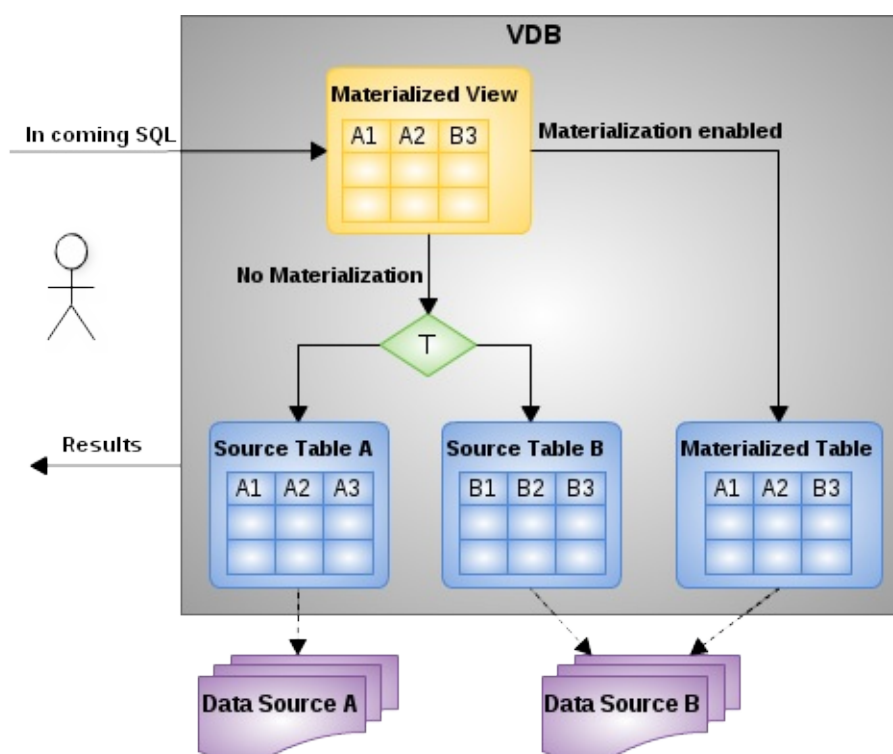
VDB

In coming SQL

Materialized View

| A1 | A2 | B3 |
|---|---|---|
| | | |
| | | |

Materialization enabled

No Materialization

T

Results

Source Table A

| A1 | A2 | A3 |
|---|---|---|
| | | |
| | | |

Source Table B

| B1 | B2 | B3 |
|---|---|---|
| | | |
| | | |

Materialized Table

| A1 | A2 | B3 |
|---|---|---|
| | | |
| | | |

Data Source A

Data Source B